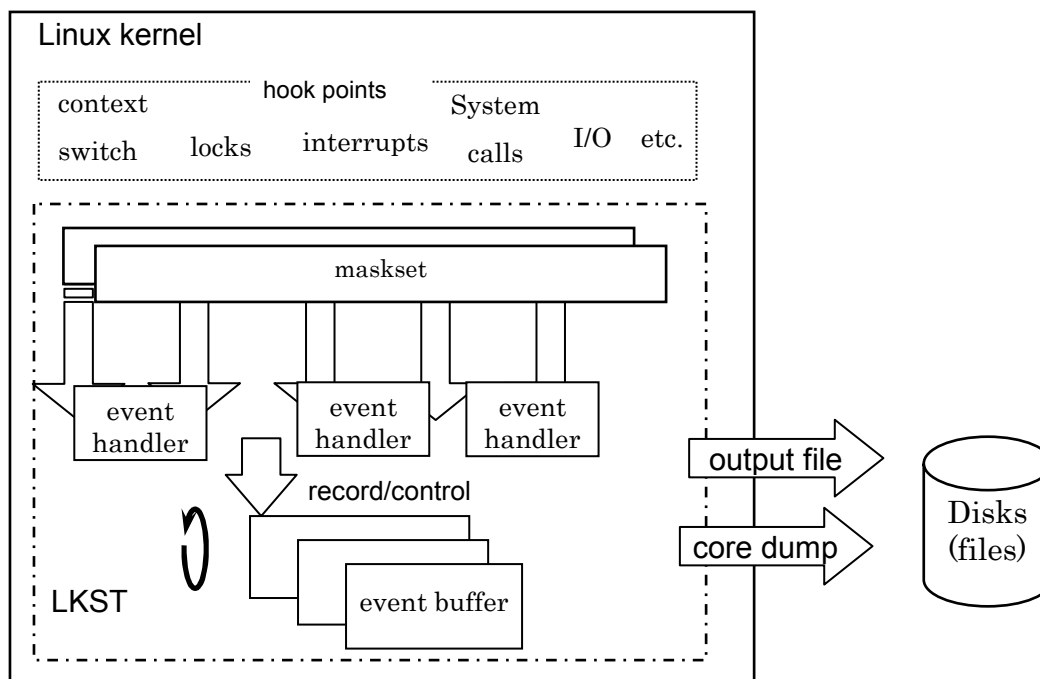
Linux kernel

hook points

context switch

locks

interrupts

System calls

I/O

etc.

maskset

event handler

event handler

event handler

record/control

event buffer

LKST

output file

core dump

Disks (files)